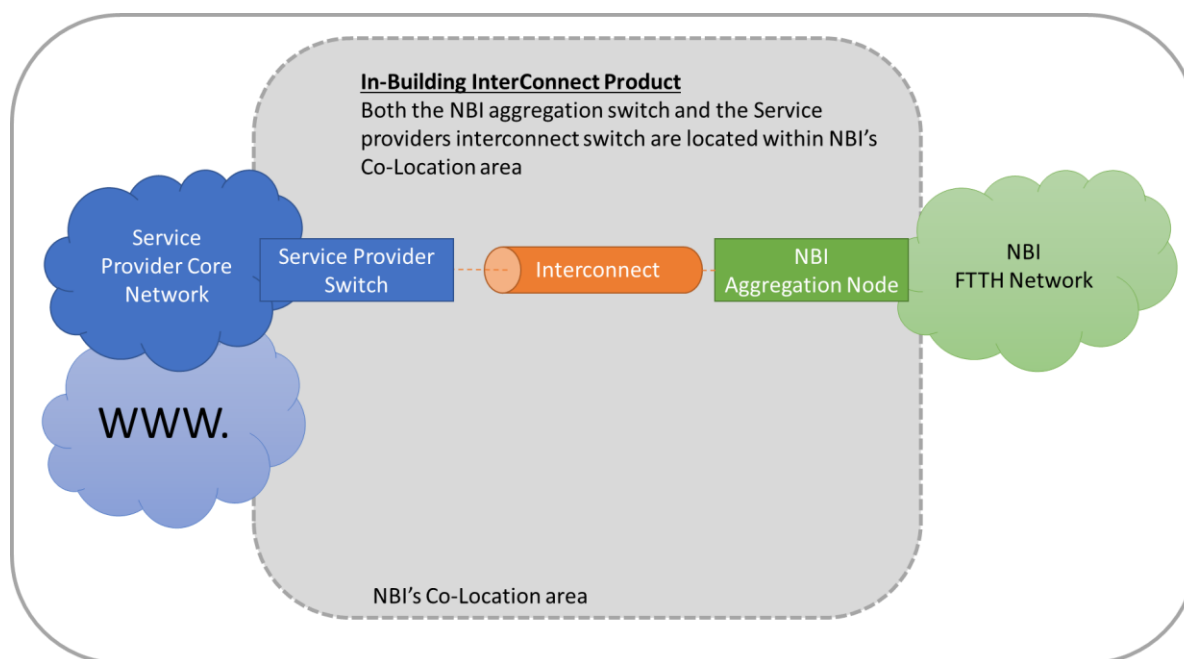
In-Building InterConnect Product
Both the NBI aggregation switch and the Service providers interconnect switch are located within NBI's Co-Location area

Service Provider Core Network

Service Provider Switch

Interconnect

NBI Aggregation Node

NBI FTTH Network

WWW.

NBI's Co-Location area